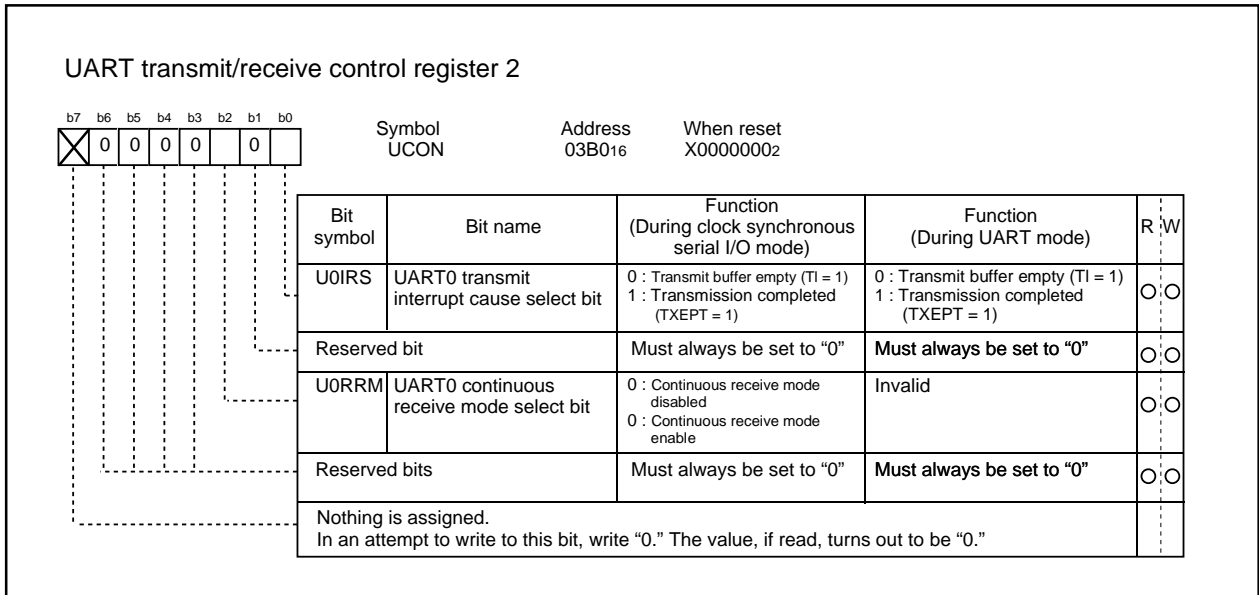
UART transmit/receive control register 2

| b7 | b6 | b5 | b4 | b3 | b2 | b1 | b0 |
|---|---|---|---|---|---|---|---|
| ☒ | 0 | 0 | 0 | 0 |  | 0 |  |

Symbol UCON

Address $03B0_{16}$

When reset $X0000000_2$

| Bit symbol | Bit name | Function (During clock synchronous serial I/O mode) | Function (During UART mode) | R | W |
|---|---|---|---|---|---|
| U0IRS | UART0 transmit interrupt cause select bit | 0 : Transmit buffer empty (TI = 1) 1 : Transmission completed (TXEPT = 1) | 0 : Transmit buffer empty (TI = 1) 1 : Transmission completed (TXEPT = 1) | O | O |
| Reserved bit | | Must always be set to “0” | Must always be set to “0” | O | O |
| U0RRM | UART0 continuous receive mode select bit | 0 : Continuous receive mode disabled 0 : Continuous receive mode enable | Invalid | O | O |
| Reserved bits | | Must always be set to “0” | Must always be set to “0” | O | O |
| Nothing is assigned. In an attempt to write to this bit, write “0.” The value, if read, turns out to be “0.” | | | | | |